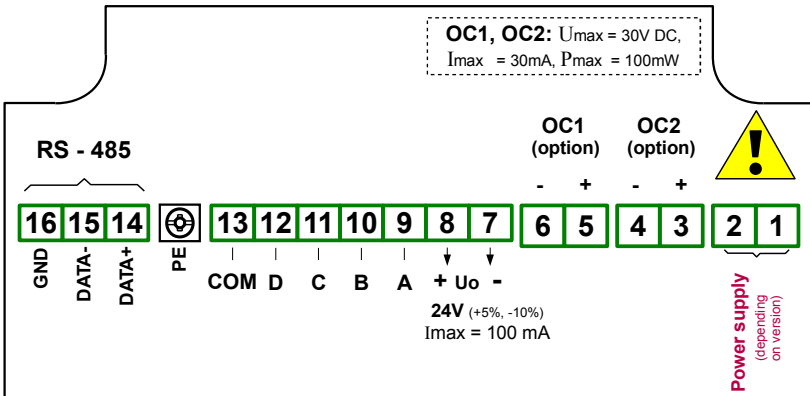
OC1, OC2: Umax = 30V DC, Imax = 30mA, Pmax = 100mW

RS - 485

OC1 (option)

OC2 (option)

- +

- +

16 15 14

PE

13 12 11 10 9 8 7

6 5

4 3

2 1

GND DATA- DATA+

COM D C B A + Uo -

24V (+5%, -10%)
Imax = 100 mA

Power supply (depending on version)